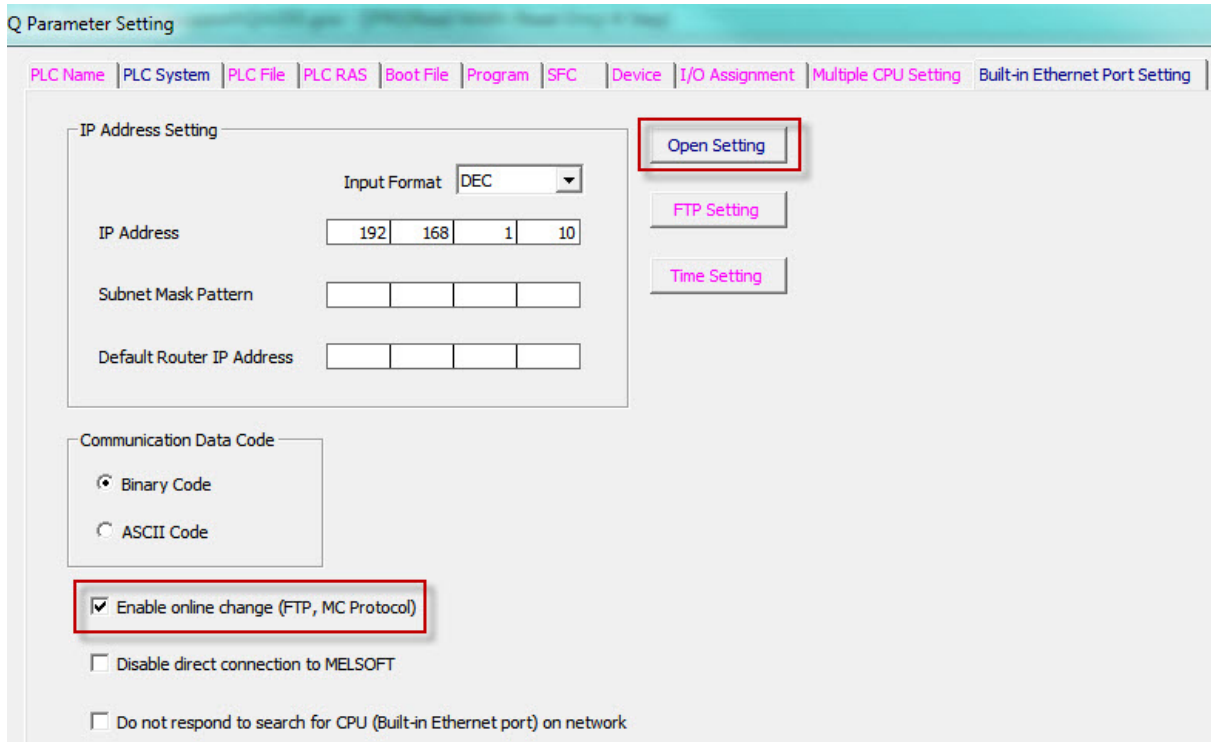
Q Parameter Setting

PLC Name | PLC System | PLC File | PLC RAS | Boot File | Program | SFC | Device | I/O Assignment | Multiple CPU Setting | Built-in Ethernet Port Setting

IP Address Setting

Input Format DEC

IP Address 192 168 1 10

Subnet Mask Pattern

Default Router IP Address

Open Setting

FTP Setting

Time Setting

Communication Data Code

Binary Code

ASCII Code

Enable online change (FTP, MC Protocol)

Disable direct connection to MELSOFT

Do not respond to search for CPU (Built-in Ethernet port) on network